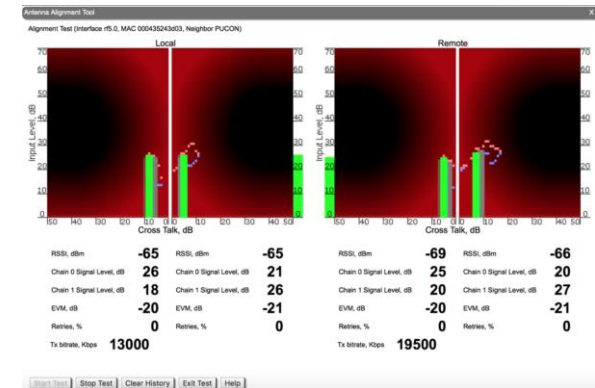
Antenna Alignment Tool

Alignment Test (Interface rf5.0, MAC 000435243d03, Neighbor PUCON)

Local

70 60 50 40 30 20 10 0

Input Level, dB

50 40 30 20 10 0 10 20 30 40 50

Cross Talk, dB

70 60 50 40 30 20 10 0

Remote

70 60 50 40 30 20 10 0

Input Level, dB

50 40 30 20 10 0 10 20 30 40 50

Cross Talk, dB

70 60 50 40 30 20 10 0

| RSSI, dBm | -65 | RSSI, dBm | -65 |
|---|---|---|---|
| Chain 0 Signal Level, dB | 26 | Chain 0 Signal Level, dB | 21 |
| Chain 1 Signal Level, dB | 18 | Chain 1 Signal Level, dB | 26 |
| EVM, dB | -20 | EVM, dB | -21 |
| Retries, % | 0 | Retries, % | 0 |

Tx bitrate, Kbps 13000

| RSSI, dBm | -69 | RSSI, dBm | -66 |
|---|---|---|---|
| Chain 0 Signal Level, dB | 25 | Chain 0 Signal Level, dB | 20 |
| Chain 1 Signal Level, dB | 20 | Chain 1 Signal Level, dB | 27 |
| EVM, dB | -20 | EVM, dB | -21 |
| Retries, % | 0 | Retries, % | 0 |

Tx bitrate, Kbps 19500

Start Test | Stop Test | Clear History | Exit Test | Help